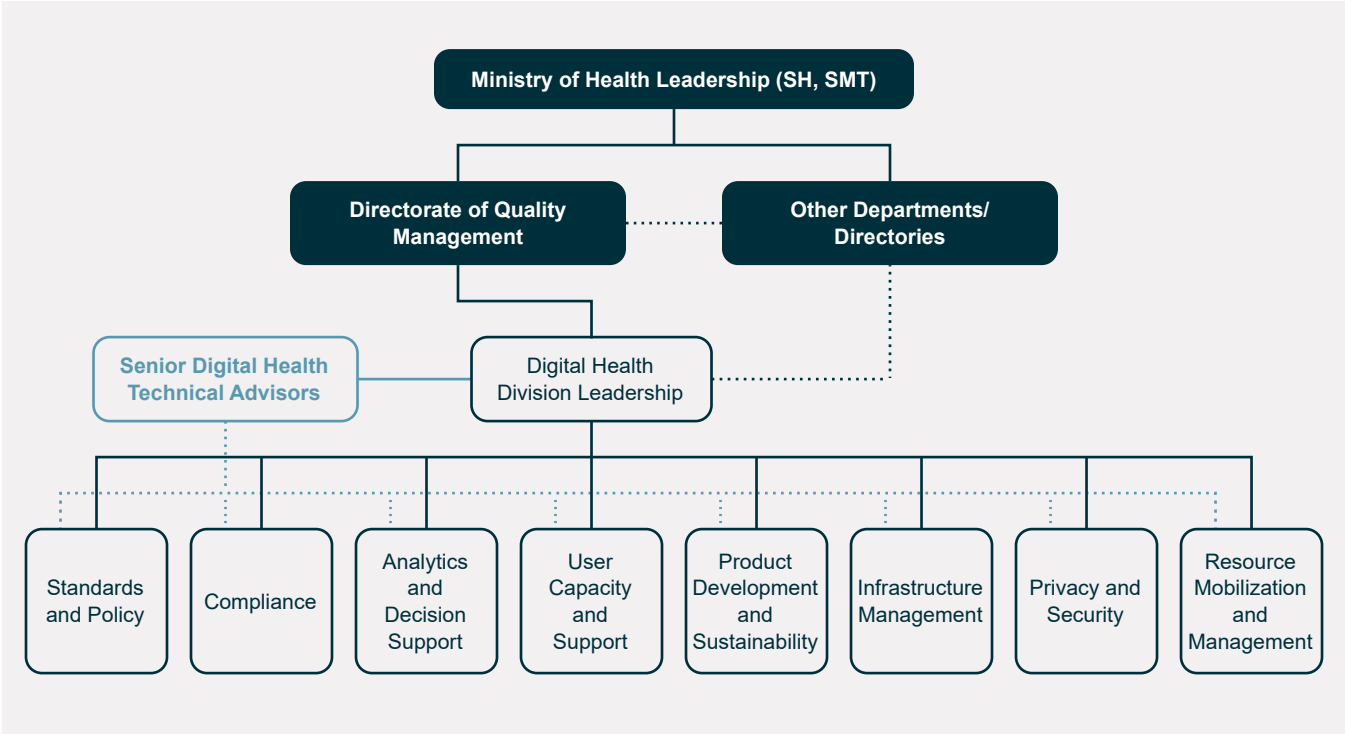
Ministry of Health Leadership (SH, SMT)

Directorate of Quality Management

Other Departments/ Directories

Senior Digital Health Technical Advisors

Digital Health Division Leadership

Standards and Policy

Compliance

Analytics and Decision Support

User Capacity and Support

Product Development and Sustainability

Infrastructure Management

Privacy and Security

Resource Mobilization and Management